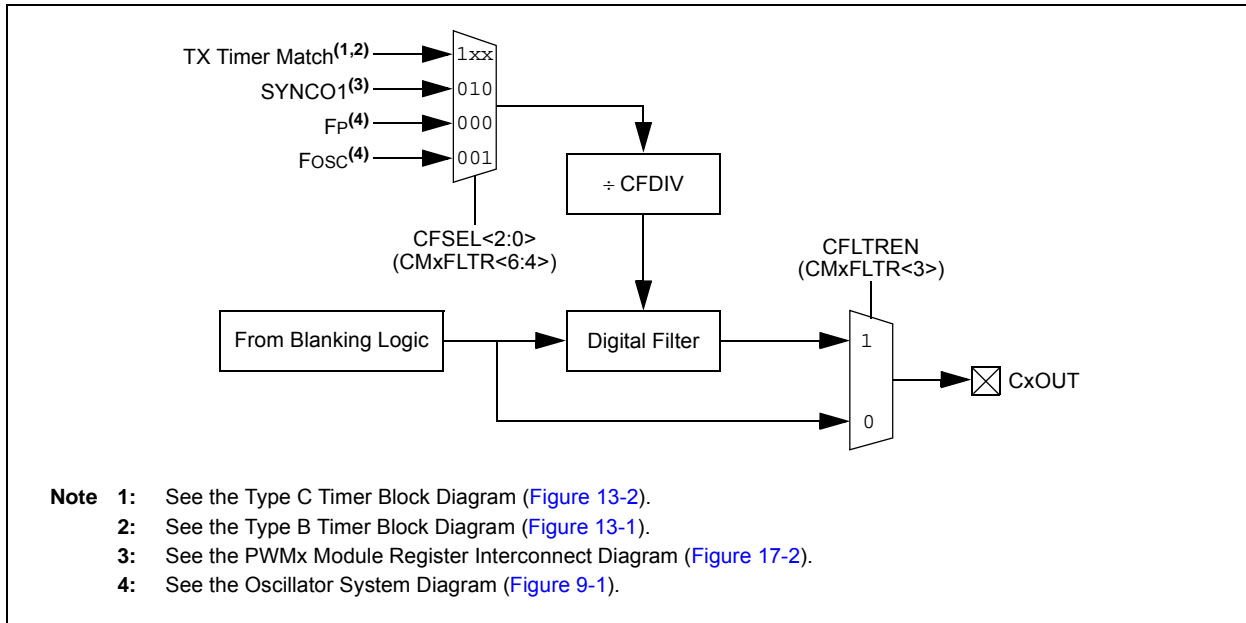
TX Timer Match$^{(1,2)}$

SYNCO1$^{(3)}$

FP$^{(4)}$

FOSC$^{(4)}$

1xx

010

000

001

CFSEL<2:0>
(CMxFLTR<6:4>)

÷ CFDIV

CFLTREN
(CMxFLTR<3>)

From Blanking Logic

Digital Filter

1

0

CxOUT

Note 1: See the Type C Timer Block Diagram (Figure 13-2).
2: See the Type B Timer Block Diagram (Figure 13-1).
3: See the PWMx Module Register Interconnect Diagram (Figure 17-2).
4: See the Oscillator System Diagram (Figure 9-1).